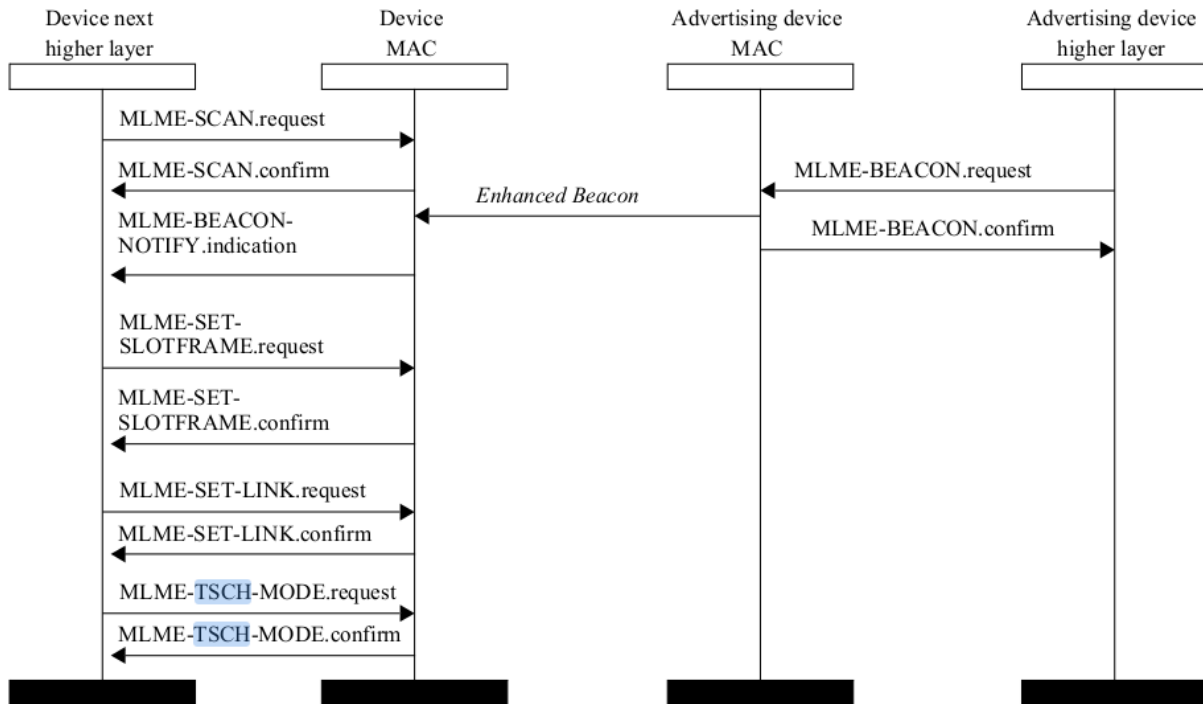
Device next higher layer

Device MAC

Advertising device MAC

Advertising device higher layer

MLME-SCAN.request

MLME-SCAN.confirm

MLME-BEACON.request

*Enhanced Beacon*

MLME-BEACON-NOTIFY.indication

MLME-BEACON.confirm

MLME-SET-SLOTFRAME.request

MLME-SET-SLOTFRAME.confirm

MLME-SET-LINK.request

MLME-SET-LINK.confirm

MLME-TSCH-MODE.request

MLME-TSCH-MODE.confirm